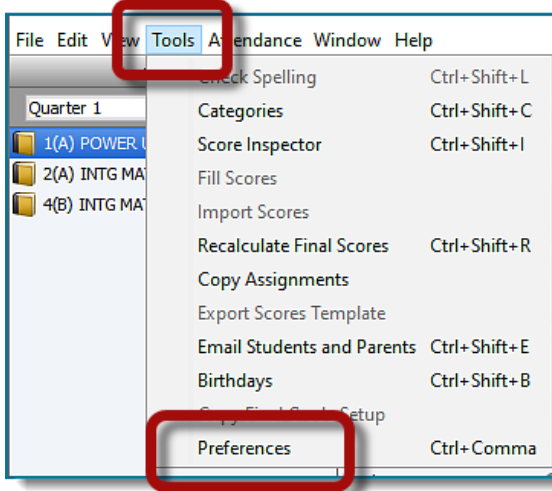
File Edit View Tools Attendance Window Help

Quarter 1

1(A) POWER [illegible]

2(A) INTG MA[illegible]

4(B) INTG MA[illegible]

Check Spelling Ctrl+Shift+L
Categories Ctrl+Shift+C
Score Inspector Ctrl+Shift+I
Fill Scores
Import Scores
Recalculate Final Scores Ctrl+Shift+R
Copy Assignments
Export Scores Template
Email Students and Parents Ctrl+Shift+E
Birthdays Ctrl+Shift+B
Copy Final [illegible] Setup
Preferences Ctrl+Comma